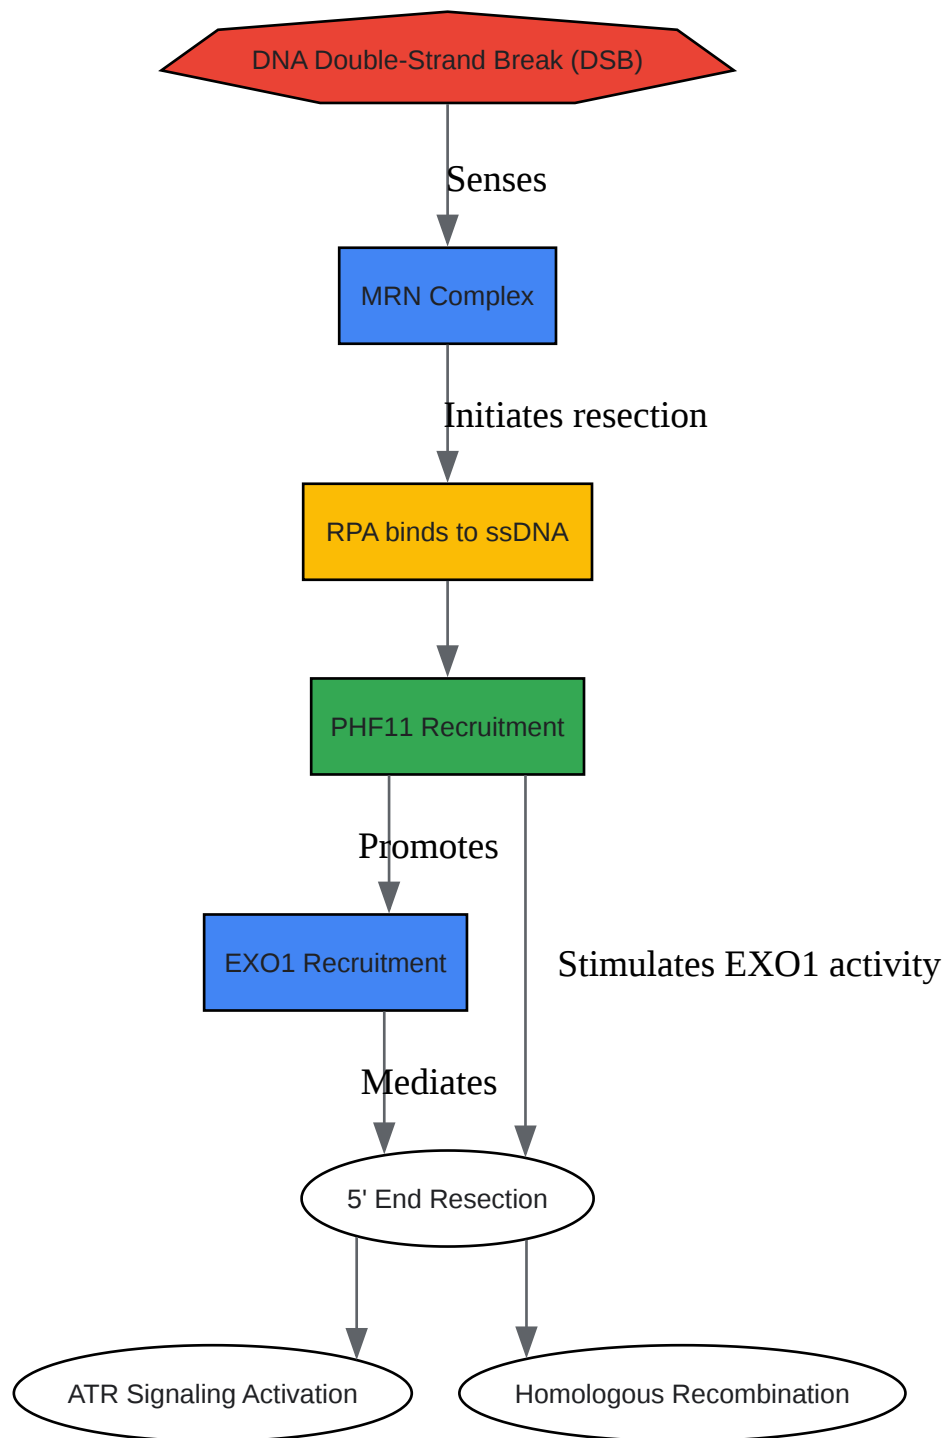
DNA Double-Strand Break (DSB)

Senses

MRN Complex

Initiates resection

RPA binds to ssDNA

PHF11 Recruitment

Promotes

Stimulates EXO1 activity

EXO1 Recruitment

Mediates

5' End Resection

ATR Signaling Activation

Homologous Recombination